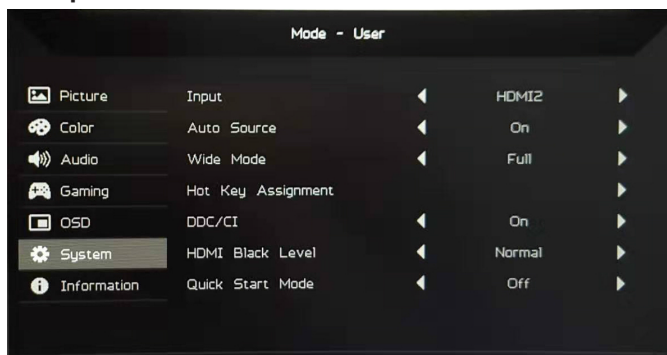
Mode - User

Picture
Color
Audio
Gaming
OSD
System
Information

| | |
|---|---|
| Input | HDMI2 |
| Auto Source | On |
| Wide Mode | Full |
| Hot Key Assignment | |
| DDC/CI | On |
| HDMI Black Level | Normal |
| Quick Start Mode | Off |